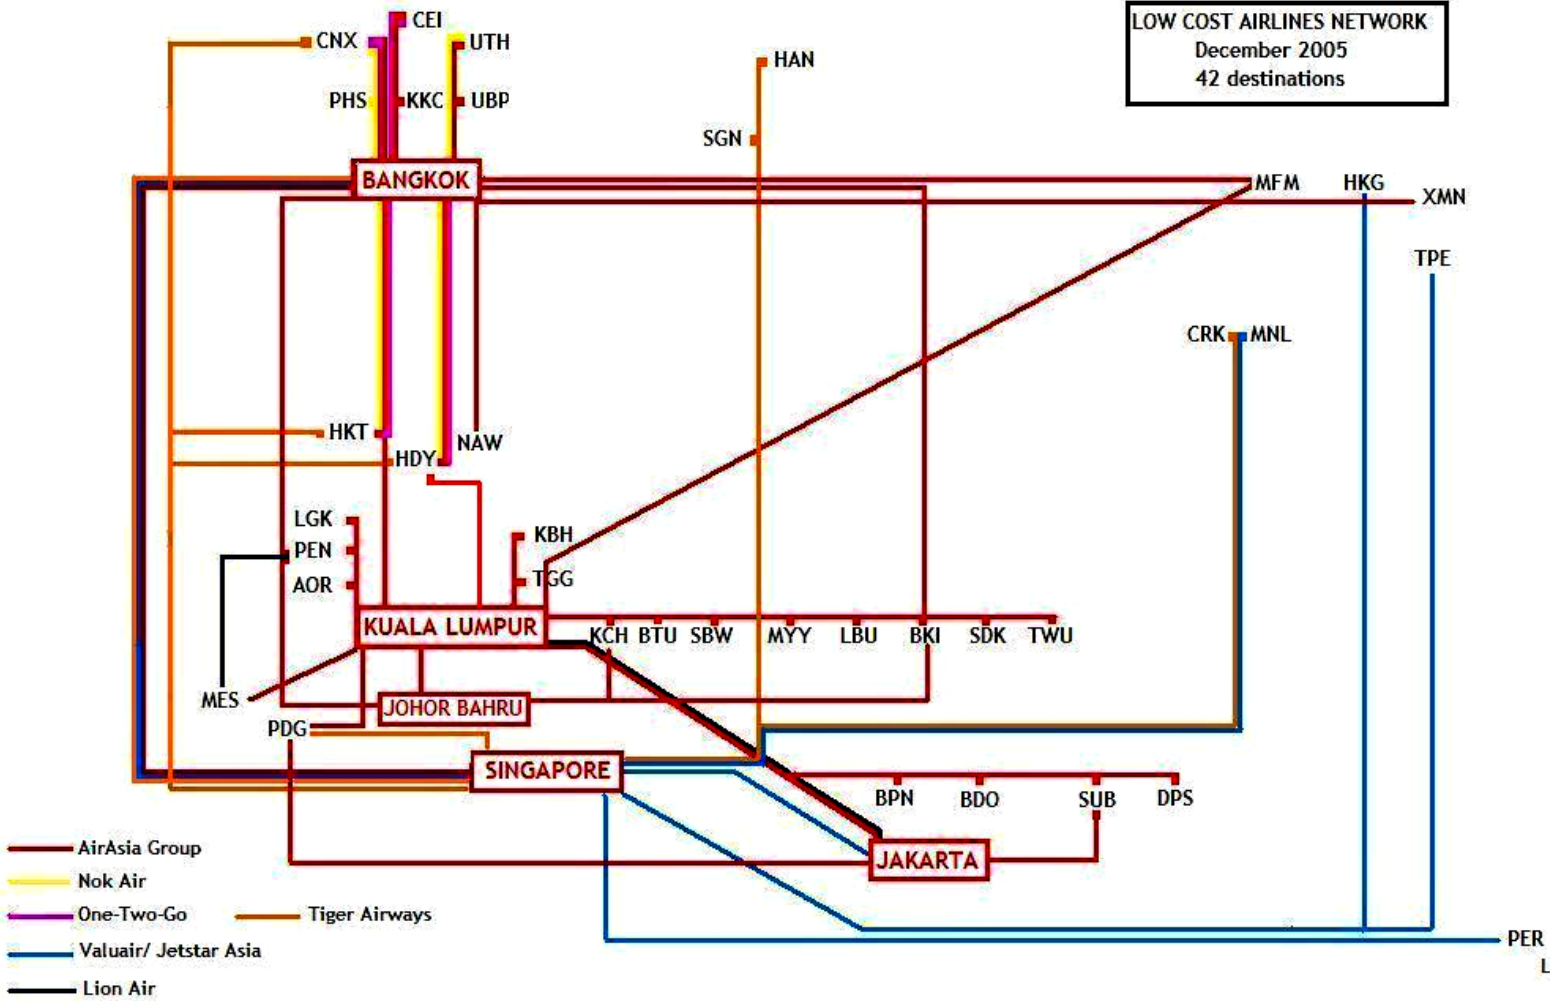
LOW COST AIRLINES NETWORK
December 2005
42 destinations

CNX
CEI
UTH
HAN
PHS
KKC
UBP
SGN
BANGKOK
MFM
HKG
XMN
TPE
CRK
MNL
HKT
HDY
NAW
LGK
PEN
AOR
KBH
TGG
KUALA LUMPUR
KCH
BTU
SBW
MYY
LBU
BKI
SDK
TWU
MES
JOHOR BAHRU
PDG
SINGAPORE
BPN
BDO
SUB
DPS
JAKARTA
PER
L

AirAsia Group
Nok Air
One-Two-Go
Tiger Airways
Valuair/ Jetstar Asia
Lion Air